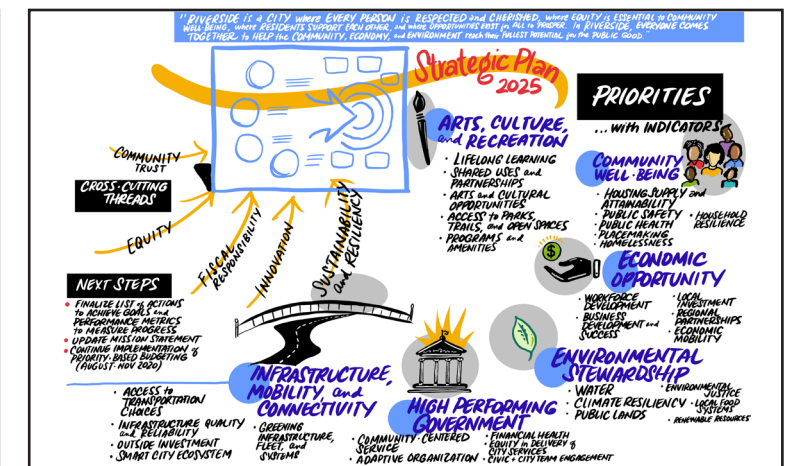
"RIVERSIDE is a CITY where EVERY PERSON is RESPECTED and CHERISHED, where EQUITY is ESSENTIAL to COMMUNITY WELL BEING, where RESIDENTS SUPPORT EACH OTHER, and where OPPORTUNITIES EXIST for ALL to PROSPER. In RIVERSIDE, EVERYONE COMES TOGETHER to HELP the COMMUNITY, ECONOMY, and ENVIRONMENT reach their FULLEST POTENTIAL for the PUBLIC GOOD."

Strategic Plan 2025

PRIORITIES
...with INDICATORS

COMMUNITY TRUST

CROSS-CUTTING THREADS

EQUITY

FISCAL RESPONSIBILITY

INNOVATION

SUSTAINABILITY and RESILIENCY

ARTS, CULTURE, and RECREATION
• LIFELONG LEARNING
• SHARED USES and PARTNERSHIPS
• ARTS and CULTURAL OPPORTUNITIES
• ACCESS to PARKS, TRAILS, and OPEN SPACES
• PROGRAMS and AMENITIES

COMMUNITY WELL-BEING
• HOUSING SUPPLY and ATTAINABILITY
• PUBLIC SAFETY
• PUBLIC HEALTH
• PLACEMAKING
• HOMELESSNESS
• HOUSEHOLD RESILIENCE

ECONOMIC OPPORTUNITY
• WORKFORCE DEVELOPMENT
• BUSINESS DEVELOPMENT and SUCCESS
• LOCAL INVESTMENT
• REGIONAL PARTNERSHIPS
• ECONOMIC MOBILITY

NEXT STEPS
• FINALIZE LIST of ACTIONS to ACHIEVE GOALS and PERFORMANCE METRICS to MEASURE PROGRESS
• UPDATE MISSION STATEMENT
• CONTINUE IMPLEMENTATION of PRIORITY-BASED BUDGETING (AUGUST-NOV 2020)

ENVIRONMENTAL STEWARDSHIP
• WATER
• CLIMATE RESILIENCY
• PUBLIC LANDS
• ENVIRONMENTAL JUSTICE
• LOCAL FOOD SYSTEMS
• RENEWABLE RESOURCES

INFRASTRUCTURE, MOBILITY, and CONNECTIVITY
• ACCESS to TRANSPORTATION CHOICES
• INFRASTRUCTURE QUALITY and RELIABILITY
• OUTSIDE INVESTMENT
• SMART CITY ECOSYSTEM
• GREENING INFRASTRUCTURE, FLEET, and SYSTEMS

HIGH PERFORMING GOVERNMENT
• COMMUNITY-CENTERED SERVICE
• ADAPTIVE ORGANIZATION
• FINANCIAL HEALTH
• EQUITY in DELIVERY of CITY SERVICES
• CIVIC + CITY TEAM ENGAGEMENT